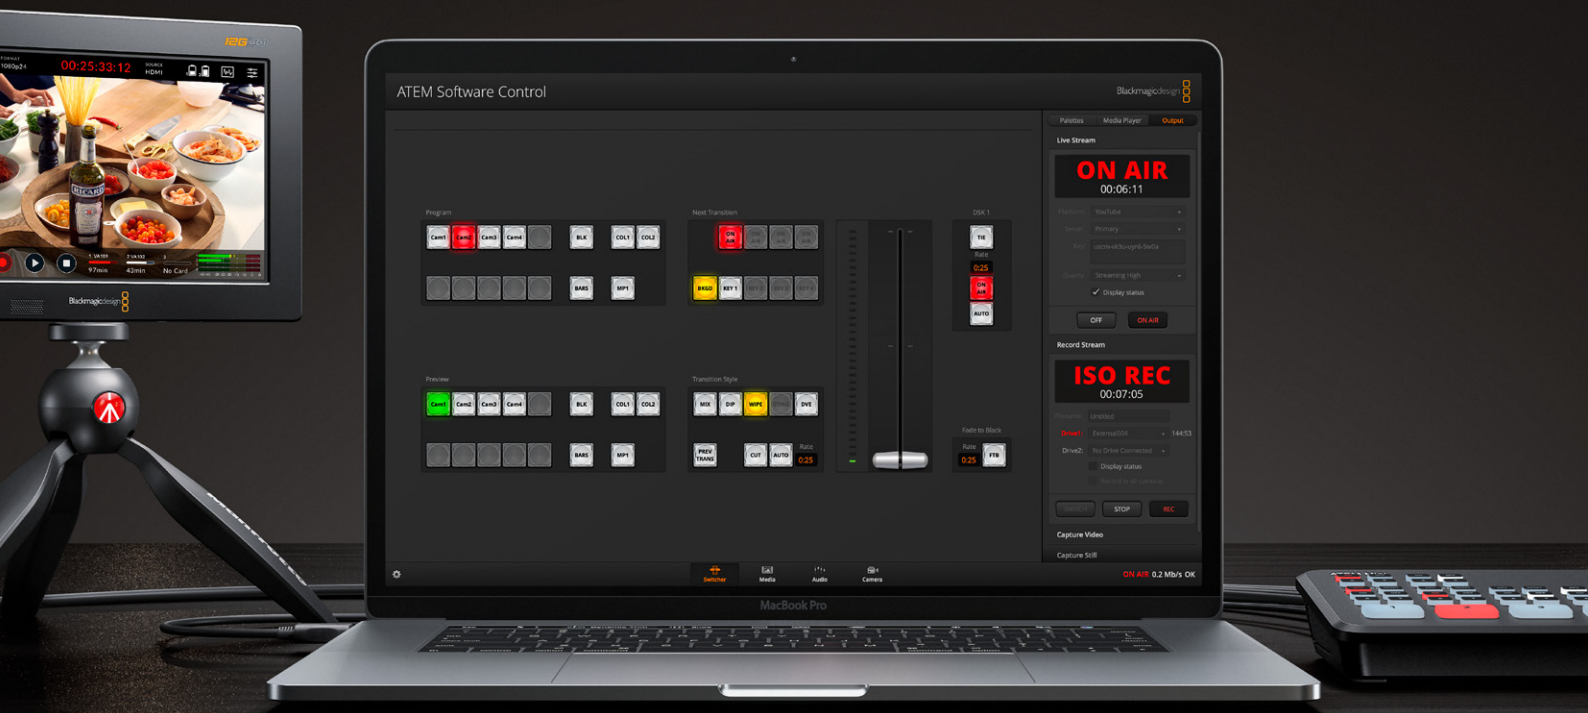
12G

FORMAT 1080p24

00:25:33:12

SOURCE HDMI

97min

43min

No Card

Blackmagicdesign

ATEM Software Control

Blackmagicdesign

Program

Cam1 Cam2 Cam3 Cam4 BLK COL1 COL2

BARS MP1

Next Transition

ON AIR

BKGD KEY 1

DSK 1

TIE

Rate

0:25

ON AIR

AUTO

Preview

Cam1 Cam2 Cam3 Cam4 BLK COL1 COL2

BARS MP1

Transition Style

MIX DIP WIPE DVE

PREV TRANS

CUT AUTO

Rate

0:25

Fade to Black

Rate

0:25

FTB

Palettes Media Player Output

Live Stream

ON AIR

00:06:11

Platform YouTube

Server Primary

Key

Quality Streaming High

Display status

OFF ON AIR

Record Stream

ISO REC

00:07:05

Filename Untitled

Drive1: External

Drive2: No Drive Connected

Display status

STOP REC

Capture Video

Capture Still

Switcher Media Audio Camera

ON AIR 0.2 Mb/s OK

MacBook Pro